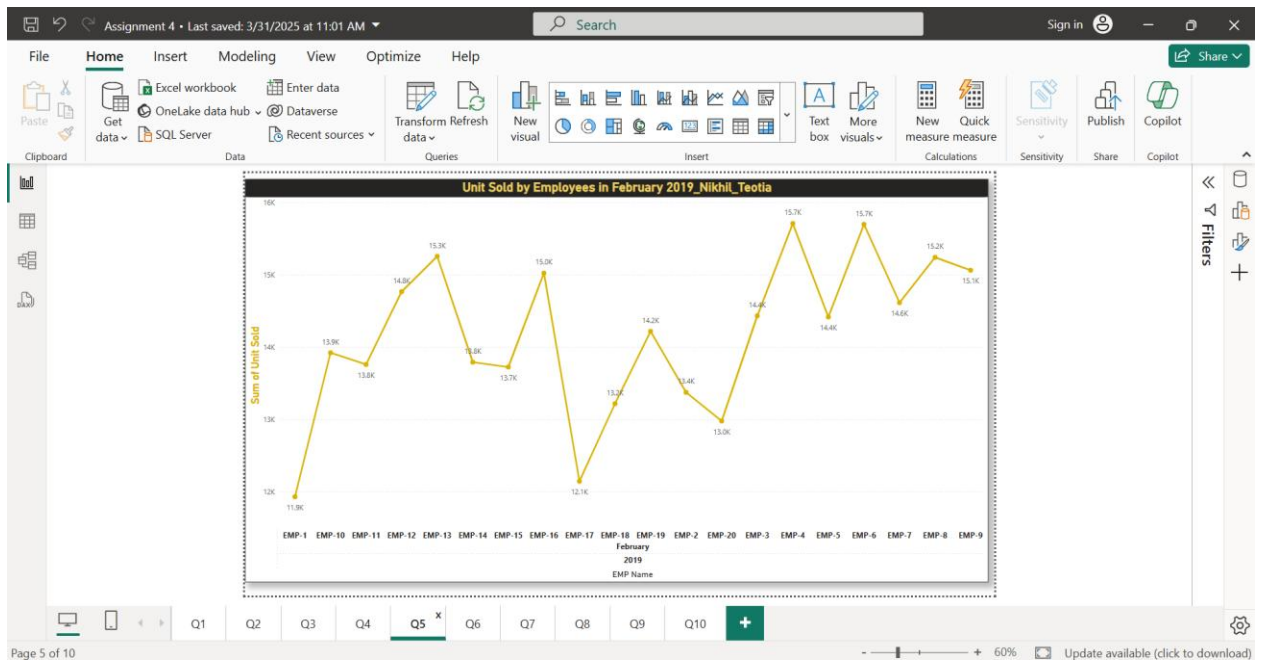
Assignment 4 • Last saved: 3/31/2025 at 11:01 AM

Search

Sign in

Share

File Home Insert Modeling View Optimize Help

Paste
Clipboard

Get data
Excel workbook
OneLake data hub
SQL Server
Enter data
Dataverse
Recent sources
Data

Transform data
Refresh
Queries

New visual
Text box
More visuals
Insert

New measure
Quick measure
Calculations

Sensitivity
Sensitivity

Publish
Share

Copilot
Copilot

Unit Sold by Employees in February 2019_Nikhil_Teotia

16K
15K
14K
13K
12K

Sum of Unit Sold

11.9K
13.9K
13.8K
14.8K
15.3K
13.8K
13.7K
15.0K
12.1K
13.2K
14.2K
13.4K
13.0K
14.4K
15.7K
14.4K
15.7K
14.6K
15.2K
15.1K

EMP-1 EMP-10 EMP-11 EMP-12 EMP-13 EMP-14 EMP-15 EMP-16 EMP-17 EMP-18 EMP-19 EMP-2 EMP-20 EMP-3 EMP-4 EMP-5 EMP-6 EMP-7 EMP-8 EMP-9

February
2019
EMP Name

Filters

Q1 Q2 Q3 Q4 Q5 Q6 Q7 Q8 Q9 Q10 +

Page 5 of 10

60%

Update available (click to download)